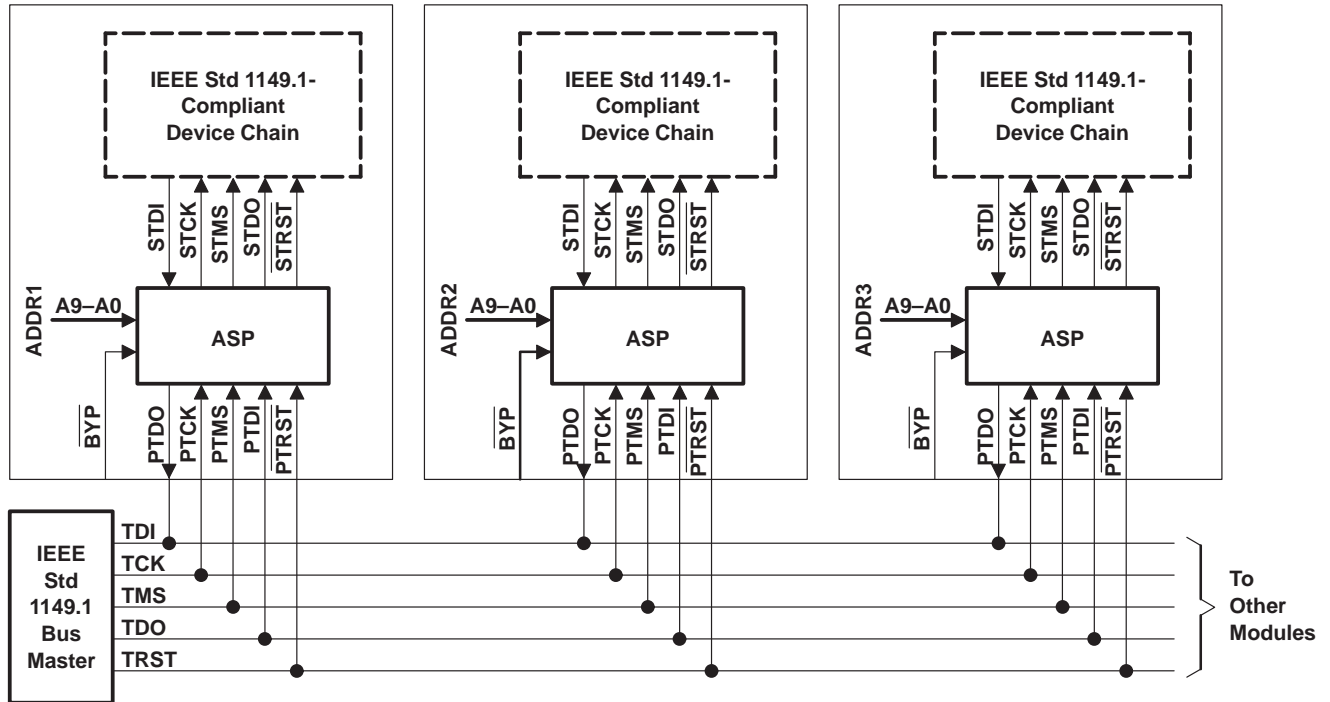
IEEE Std 1149.1-Compliant Device Chain

STDI STCK STMS STDO $\overline{STRST}$

ADDR1 A9–A0

ASP

$\overline{BYP}$

PTDO PTCK PTMS PTDI $\overline{PTRST}$

IEEE Std 1149.1-Compliant Device Chain

STDI STCK STMS STDO $\overline{STRST}$

ADDR2 A9–A0

ASP

$\overline{BYP}$

PTDO PTCK PTMS PTDI $\overline{PTRST}$

IEEE Std 1149.1-Compliant Device Chain

STDI STCK STMS STDO $\overline{STRST}$

ADDR3 A9–A0

ASP

$\overline{BYP}$

PTDO PTCK PTMS PTDI $\overline{PTRST}$

IEEE Std 1149.1 Bus Master

TDI
TCK
TMS
TDO
TRST

To Other Modules